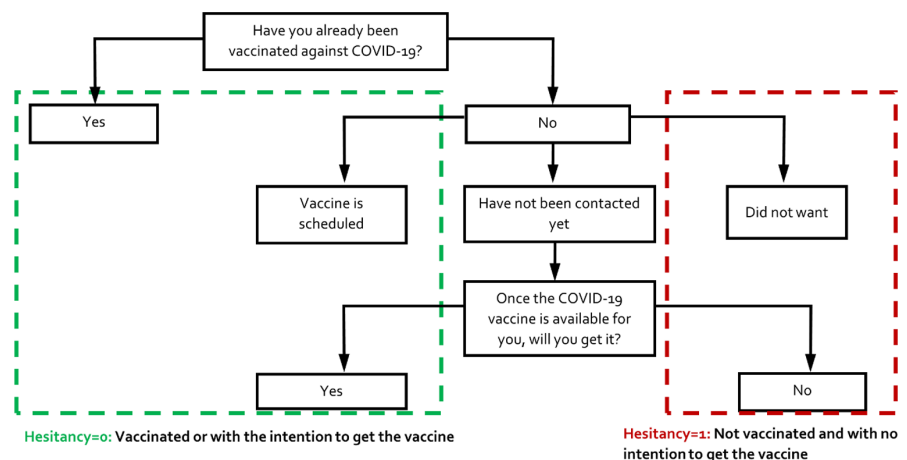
Have you already been vaccinated against COVID-19?

Yes

No

Vaccine is scheduled

Have not been contacted yet

Did not want

Once the COVID-19 vaccine is available for you, will you get it?

Yes

No

Hesitancy=0: Vaccinated or with the intention to get the vaccine

Hesitancy=1: Not vaccinated and with no intention to get the vaccine